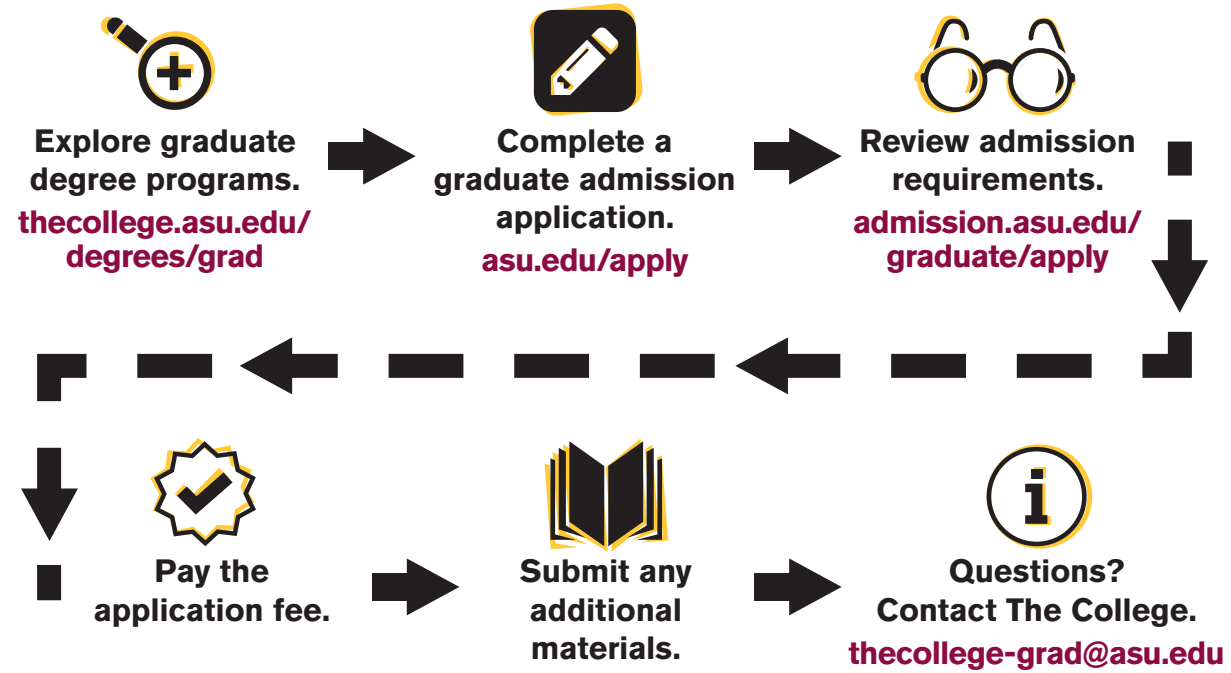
Explore graduate degree programs.
thecollege.asu.edu/degrees/grad

Complete a graduate admission application.
asu.edu/apply

Review admission requirements.
admission.asu.edu/graduate/apply

Pay the application fee.

Submit any additional materials.

Questions? Contact The College.
thecollege-grad@asu.edu